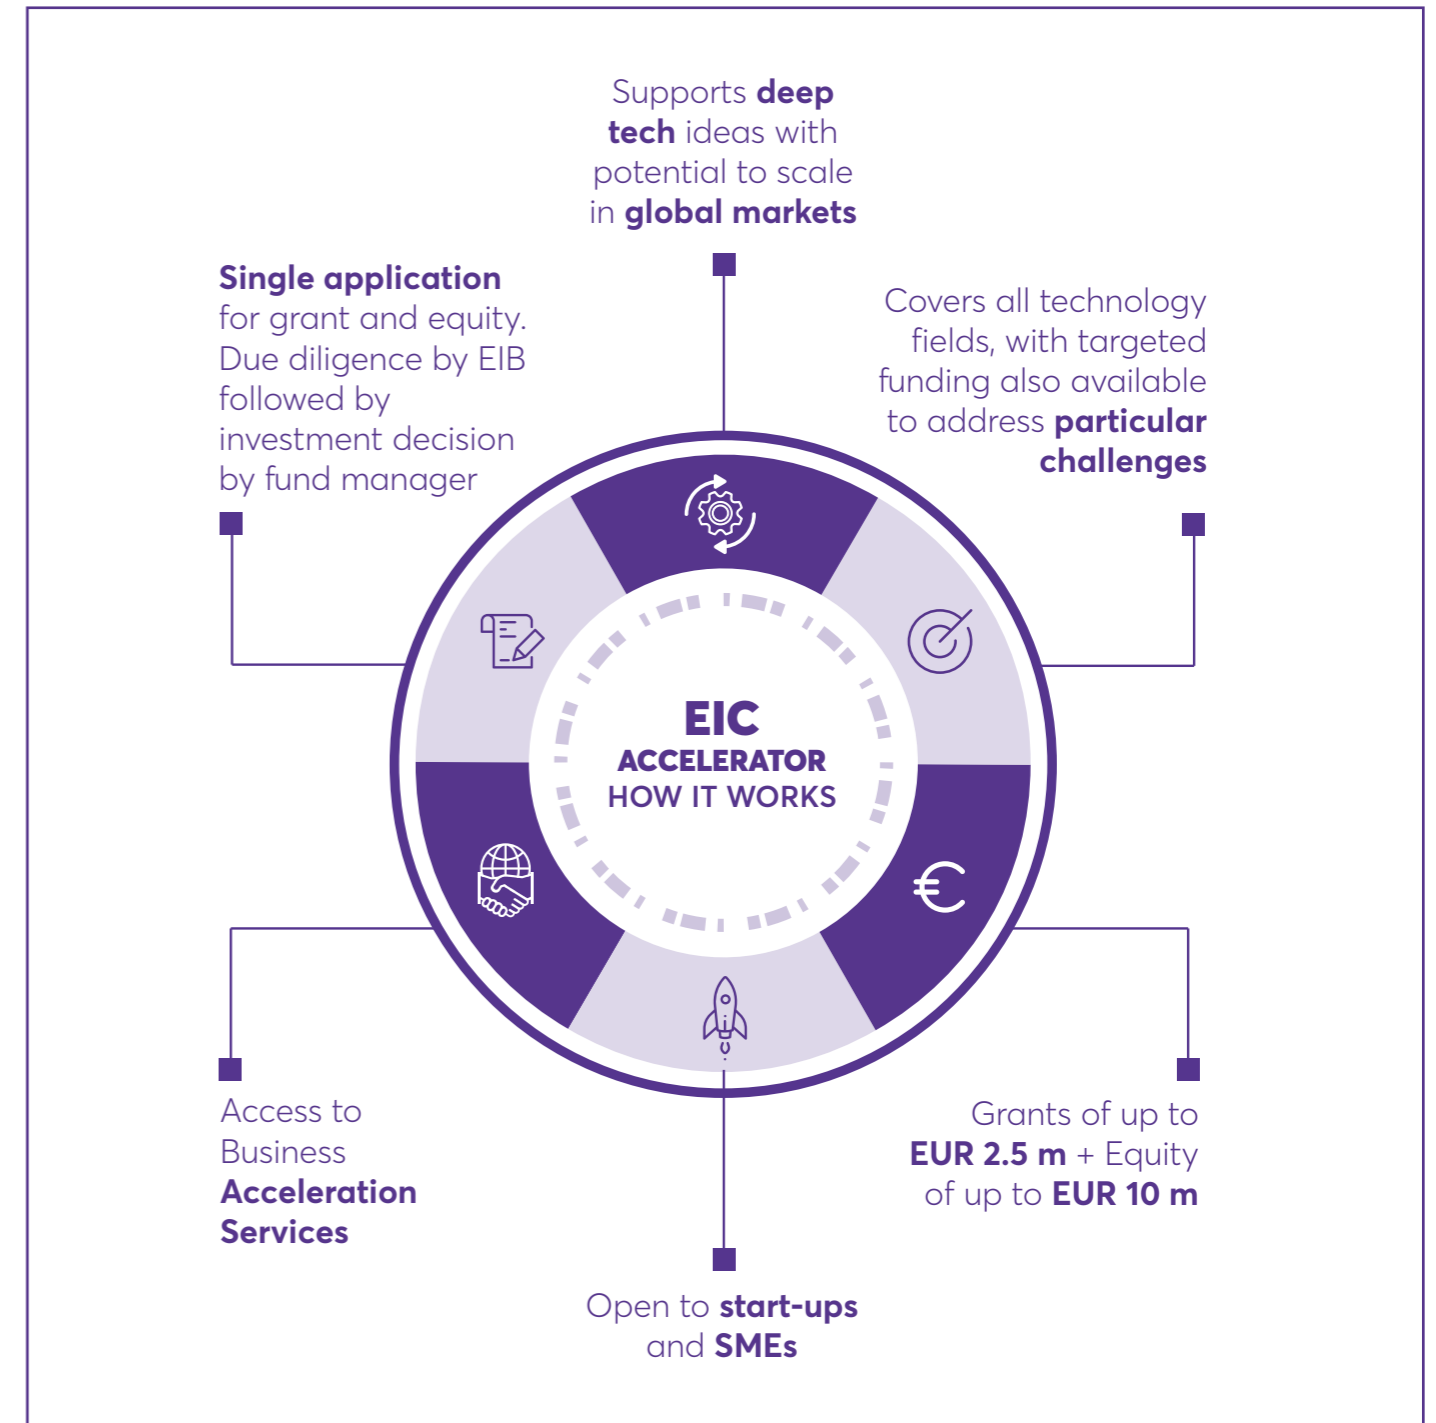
Supports deep tech ideas with potential to scale in global markets

Single application for grant and equity. Due diligence by EIB followed by investment decision by fund manager

Covers all technology fields, with targeted funding also available to address particular challenges

EIC
ACCELERATOR
HOW IT WORKS

Access to Business Acceleration Services

Grants of up to EUR 2.5 m + Equity of up to EUR 10 m

Open to start-ups and SMEs